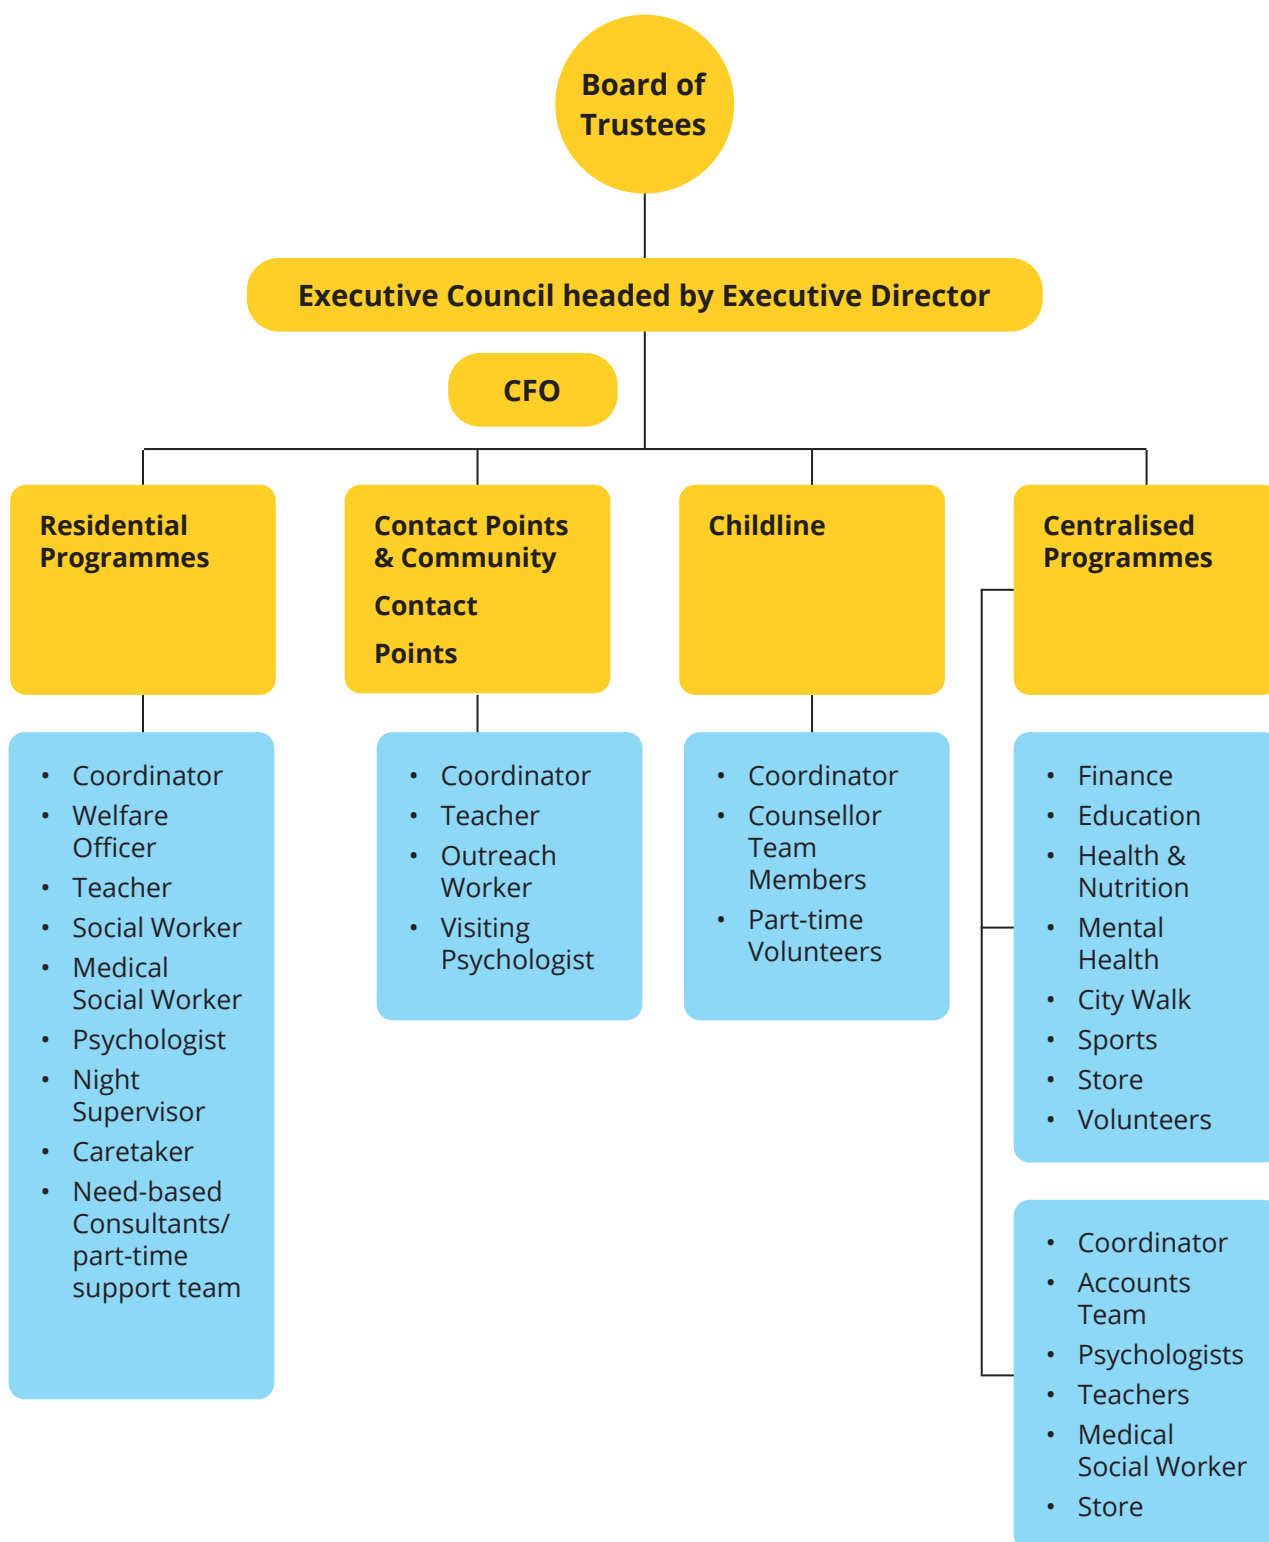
Board of Trustees

Executive Council headed by Executive Director

CFO

Residential Programmes

Contact Points & Community

Contact

Points

Childline

Centralised Programmes

- Coordinator
- Welfare Officer
- Teacher
- Social Worker
- Medical Social Worker
- Psychologist
- Night Supervisor
- Caretaker
- Need-based Consultants/ part-time support team

- Coordinator
- Teacher
- Outreach Worker
- Visiting Psychologist

- Coordinator
- Counsellor Team Members
- Part-time Volunteers

- Finance
- Education
- Health & Nutrition
- Mental Health
- City Walk
- Sports
- Store
- Volunteers

- Coordinator
- Accounts Team
- Psychologists
- Teachers
- Medical Social Worker
- Store